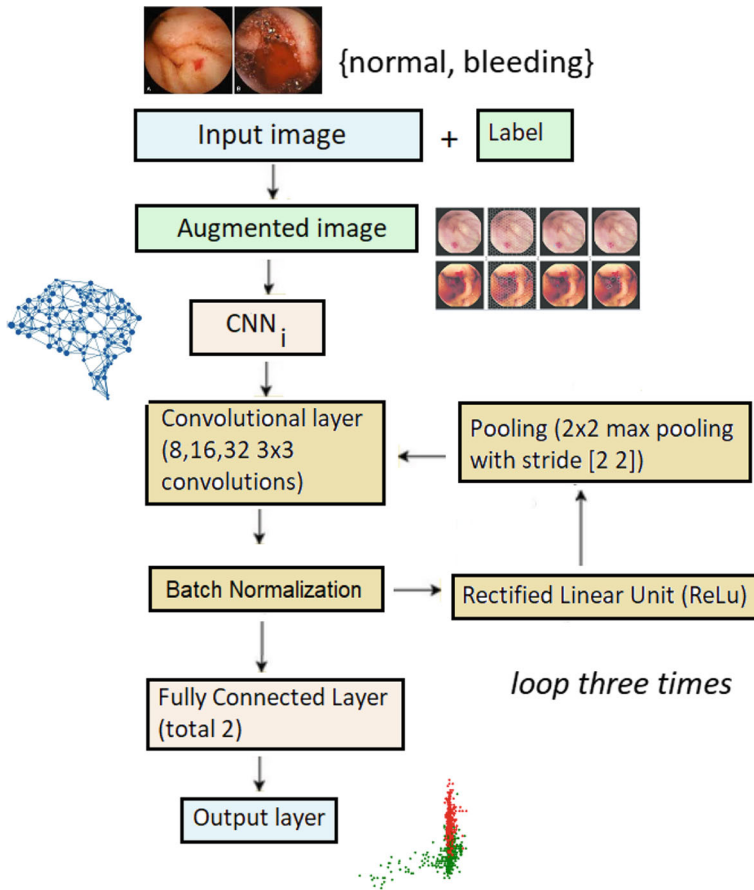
{normal, bleeding}

Input image

+

Label

Augmented image

$\text{CNN}_i$

Convolutional layer (8,16,32 3x3 convolutions)

Pooling (2x2 max pooling with stride [2 2])

Batch Normalization

Rectified Linear Unit (ReLu)

loop three times

Fully Connected Layer (total 2)

Output layer